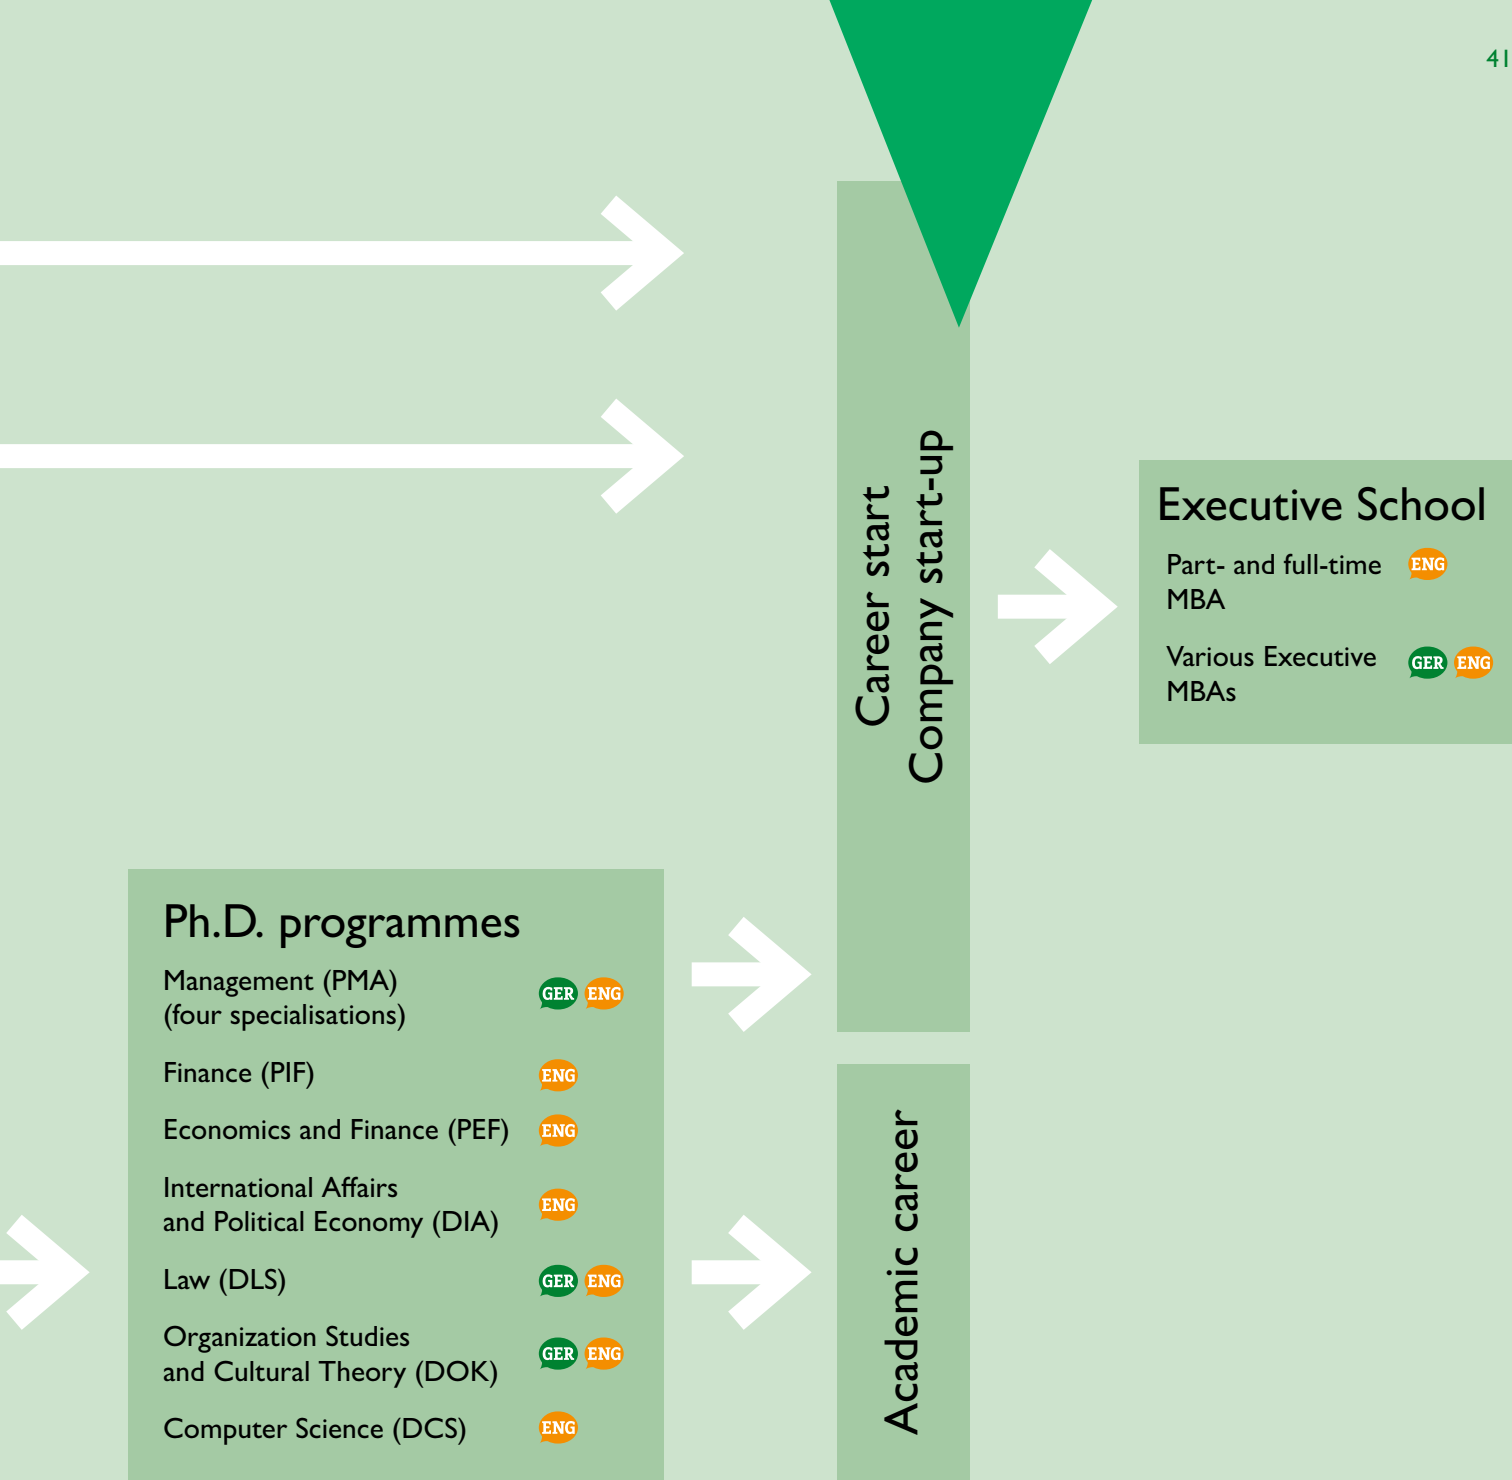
41

Career start
Company start-up

Executive School

Part- and full-time MBA ENG

Various Executive MBAs GER ENG

Ph.D. programmes

Management (PMA) (four specialisations) GER ENG

Finance (PIF) ENG

Economics and Finance (PEF) ENG

International Affairs and Political Economy (DIA) ENG

Law (DLS) GER ENG

Organization Studies and Cultural Theory (DOK) GER ENG

Computer Science (DCS) ENG

Academic career